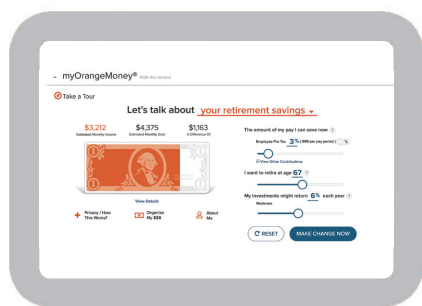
- myOrangeMoney® Hide this section

Take a Tour

Let's talk about your retirement savings

$3,212 Estimated Monthly Income

$4,375 Estimated Monthly Goal

$1,163 A Difference Of

View Details

Privacy / How This Works?

Organize My $$$

About Me

The amount of my pay I can save now

Employee Pre-Tax 3% ( $88 per pay period ) %

View Other Contributions

I want to retire at age 67

My investments might return 6% each year

Moderate

RESET

MAKE CHANGE NOW